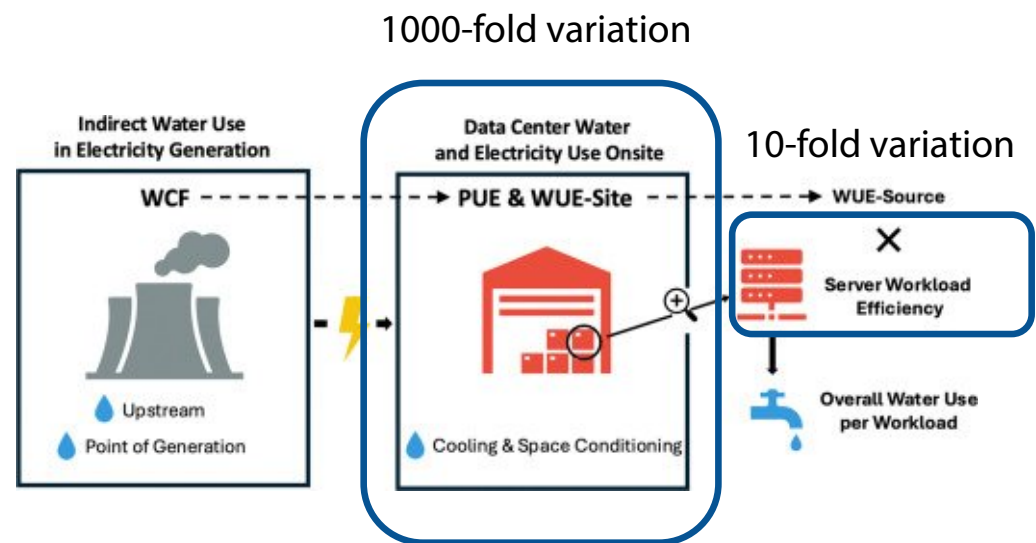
1000-fold variation

Indirect Water Use in Electricity Generation

WCF

Upstream

Point of Generation

Data Center Water and Electricity Use Onsite

PUE & WUE-Site

Cooling & Space Conditioning

10-fold variation

WUE-Source

×

Server Workload Efficiency

Overall Water Use per Workload